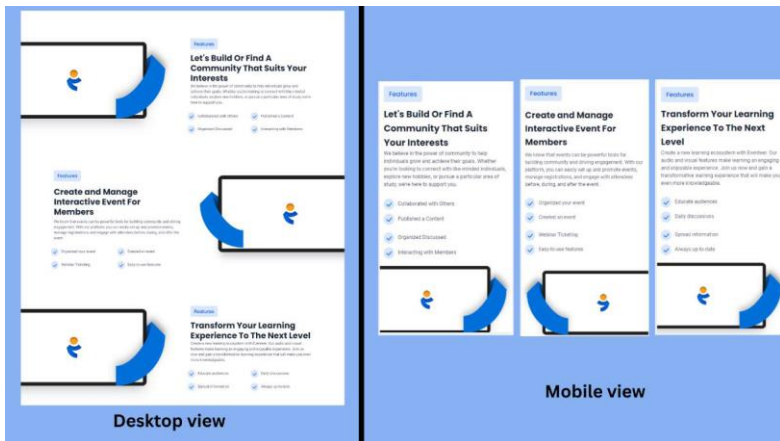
Features

Let's Build Or Find A Community That Suits Your Interests

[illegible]

Collaborated with Others

Published a Content

Organized Discussed

Interacting with Members

Features

Create and Manage Interactive Event For Members

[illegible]

Organized your event

Created an event

Webinar Ticketing

Easy to use features

Features

Transform Your Learning Experience To The Next Level

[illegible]

Educate audiences

Daily Discussions

Spread information

Always up to date

Desktop view

Features

Let's Build Or Find A Community That Suits Your Interests

We believe in the power of community to help individuals grow and achieve their goals. Whether you're looking to connect with like-minded individuals, explore new hobbies, or pursue a particular area of study, we're here to support you.

Collaborated with Others

Published a Content

Organized Discussed

Interacting with Members

Features

Create and Manage Interactive Event For Members

We know that events can be powerful tools for building community and driving engagement. With our platform, you can easily set up and promote events, manage registrations, and engage with attendees before, during, and after the event.

Organized your event

Created an event

Webinar Ticketing

Easy to use features

Features

Transform Your Learning Experience To The Next Level

Create a new learning ecosystem with Eventeer. Our audio and visual features make learning an engaging and enjoyable experience. Join us now and gain a transformative learning experience that will make you even more knowledgeable.

Educate audiences

Daily discussions

Spread information

Always up to date

Mobile view